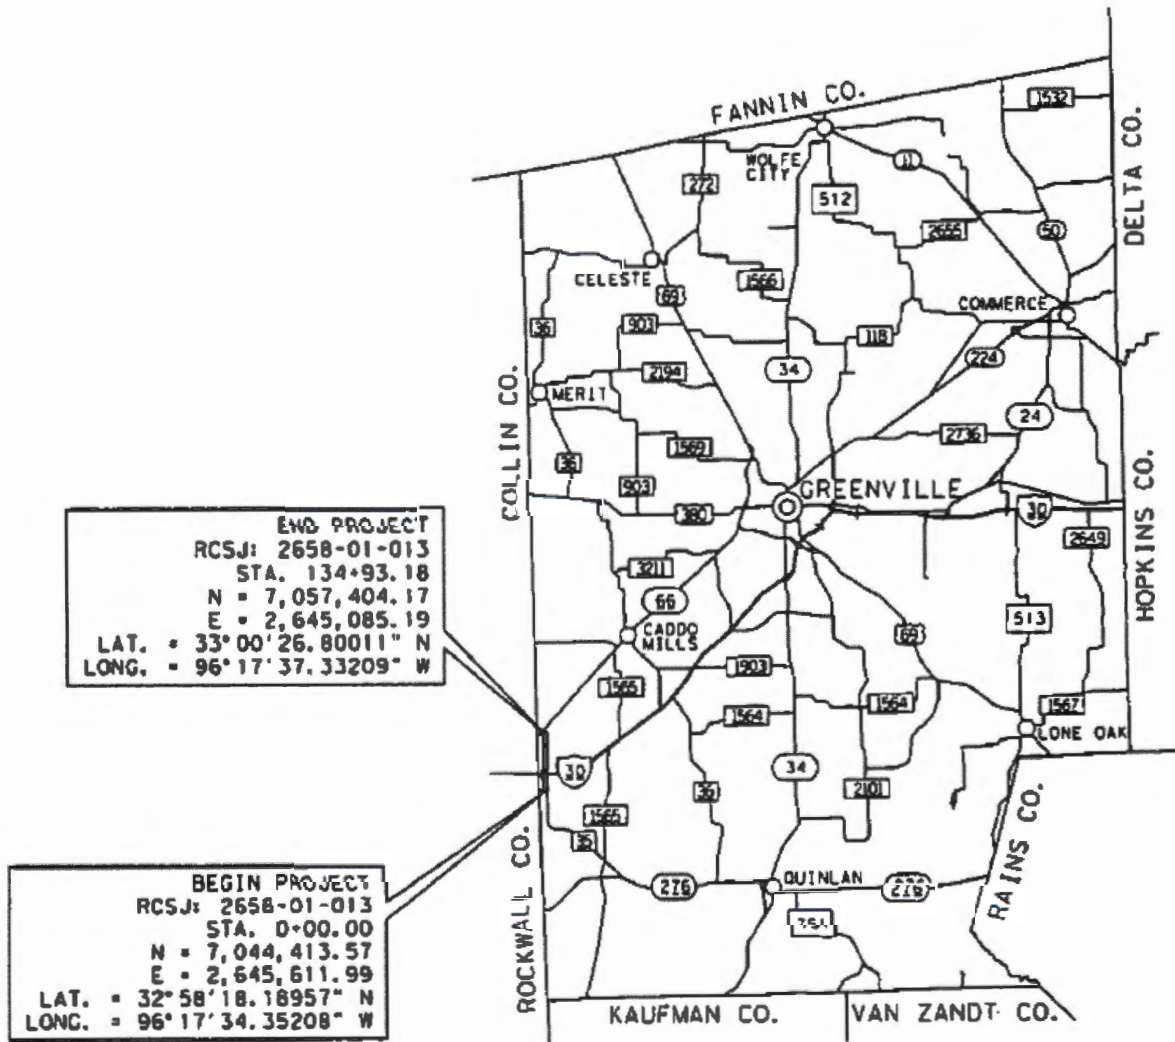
FANNIN CO.

1532

WOLFE CITY

11

272

512

2655

50

DELTA CO.

CELESTE

1566

69

COMMERCE

36

903

118

34

224

COLLIN CO.

MERIT

2194

24

2736

1569

36

903

GREENVILLE

380

30

2649

HOPKINS CO.

END PROJECT
RCSJ: 2658-01-013
STA. 134+93.18
N = 7,057,404.17
E = 2,645,085.19
LAT. = 33°00'26.80011" N
LONG. = 96°17'37.33209" W

3211

66

CADDO MILLS

69

513

1903

1565

1564

1564

1567

LONE OAK

30

34

36

2101

RAINS CO.

1565

35

ROCKWALL CO.

276

QUINLAN

276

751

BEGIN PROJECT
RCSJ: 2658-01-013
STA. 0+00.00
N = 7,044,413.57
E = 2,645,611.99
LAT. = 32°58'18.18957" N
LONG. = 96°17'34.35208" W

KAUFMAN CO.

VAN ZANDT CO.